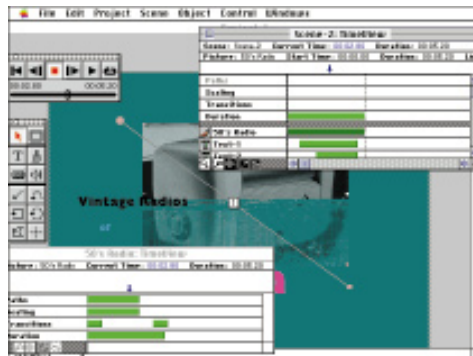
File Edit Project Scene Object Control Windows

Scene-2: Timeline
Scene: Scene-2 Current Time: 00:02:00 Duration: 00:05:20
Picture: 50's Radio Start Time: 00:00:00 Duration: 00:05:20
Paths
Scaling
Transitions
Duration
50's Radio
Text-1

00:00:00 00:05:20

Vintage Radios

50's Radio: Timeline
Picture: 50's Radio Current Time: 00:02:00 Duration: 00:05:20
Paths
Scaling
Transitions
Duration